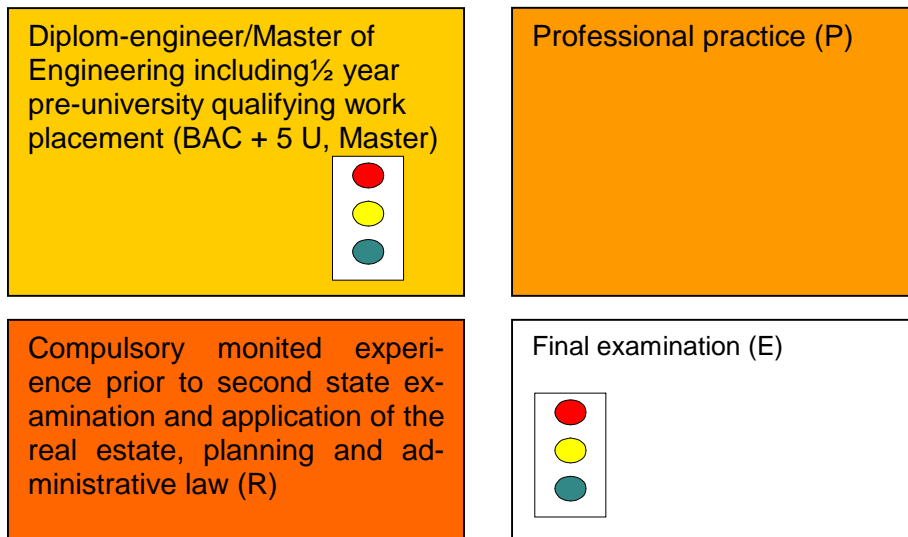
Diplom-engineer/Master of Engineering including½ year pre-university qualifying work placement (BAC + 5 U, Master)

Professional practice (P)

Compulsory monited experience prior to second state examination and application of the real estate, planning and administrative law (R)

Final examination (E)